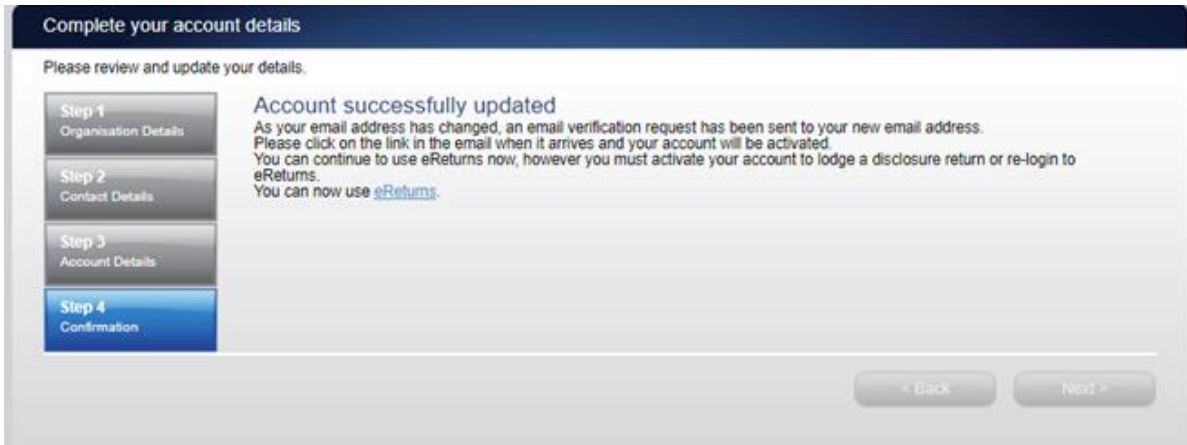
Complete your account details

Please review and update your details.

Step 1
Organisation Details

Step 2
Contact Details

Step 3
Account Details

Step 4
Confirmation

Account successfully updated

As your email address has changed, an email verification request has been sent to your new email address.
Please click on the link in the email when it arrives and your account will be activated.
You can continue to use eReturns now, however you must activate your account to lodge a disclosure return or re-login to eReturns.
You can now use eReturns.

< Back

Next >